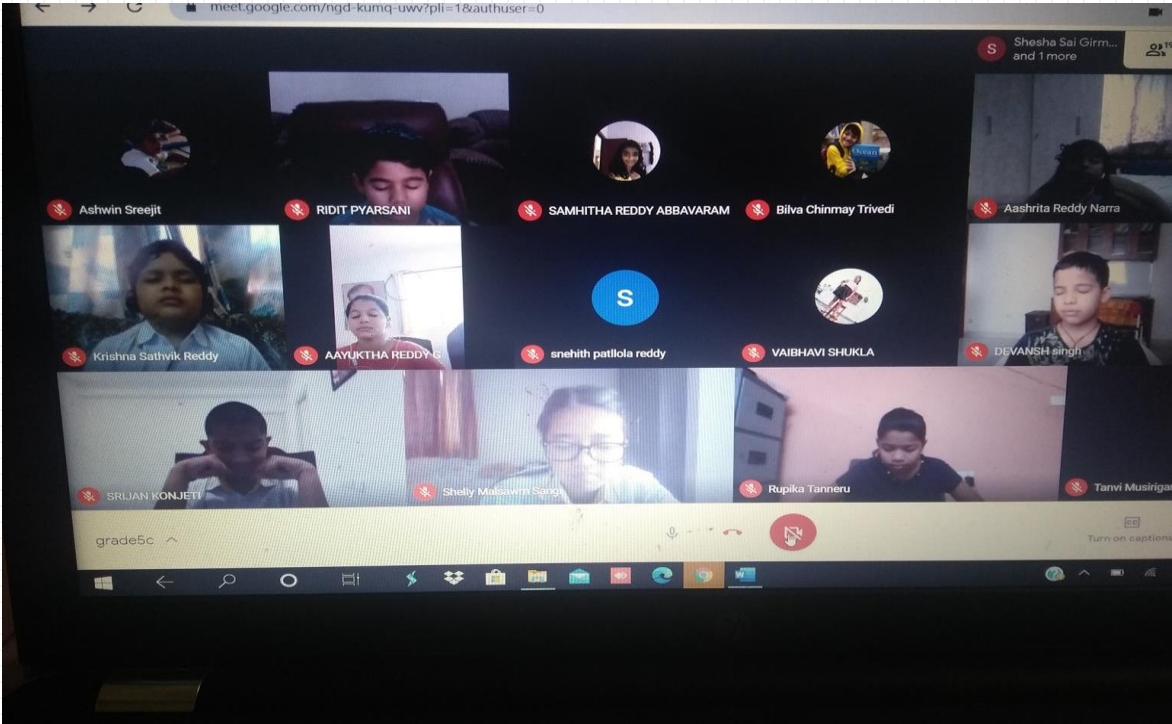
meet.google.com/ngd-kumq-uwv?pli=1&authuser=0

S Shesha Sai Girm... and 1 more

Ashwin Sreejit
RIDIT PYARSANI
SAMHITHA REDDY ABBAVARAM
Bilva Chinmay Trivedi
Aashrita Reddy Narra
Krishna Sathvik Reddy
AAYUKTHA REDDY G
S
snehith patllola reddy
VAIBHAVI SHUKLA
DEVANSH singh
SRIJAN KONJETI
Shelly Malsawm Sangi
Rupika Tanneru
Tanvi Musiriga

grade5c

Turn on captions